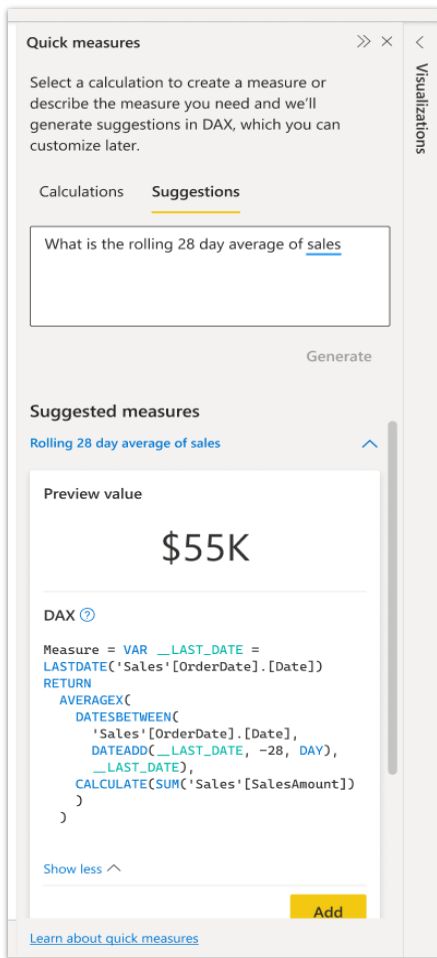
Quick measures

Visualizations

Select a calculation to create a measure or describe the measure you need and we'll generate suggestions in DAX, which you can customize later.

Calculations
Suggestions

What is the rolling 28 day average of sales

Generate

Suggested measures

Rolling 28 day average of sales

Preview value

$55K

DAX

Measure = VAR __LAST_DATE = LASTDATE('Sales'[OrderDate].[Date])
RETURN
AVERAGEX(
DATESBETWEEN(
'Sales'[OrderDate].[Date],
DATEADD(__LAST_DATE, -28, DAY),
__LAST_DATE),
CALCULATE(SUM('Sales'[SalesAmount])
)
)

Show less

Add

Learn about quick measures